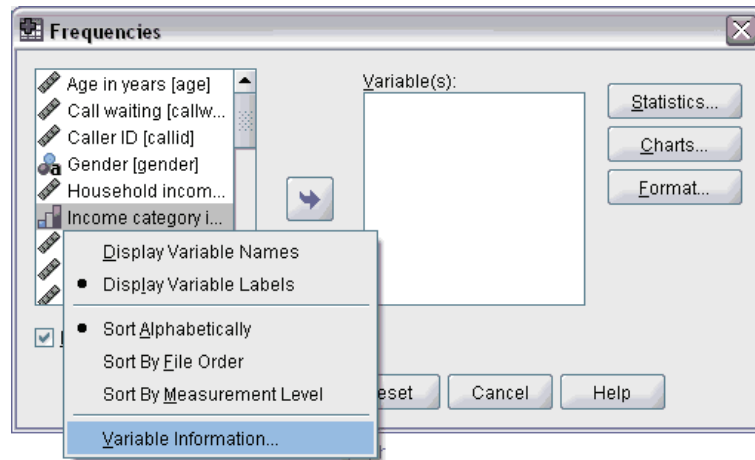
Frequencies

Age in years [age]
Call waiting [callw...
Caller ID [callid]
Gender [gender]
Household incom...
Income category i...

Variable(s):

Statistics...
Charts...
Format...

Display Variable Names
Display Variable Labels
Sort Alphabetically
Sort By File Order
Sort By Measurement Level
Variable Information...

eset
Cancel
Help